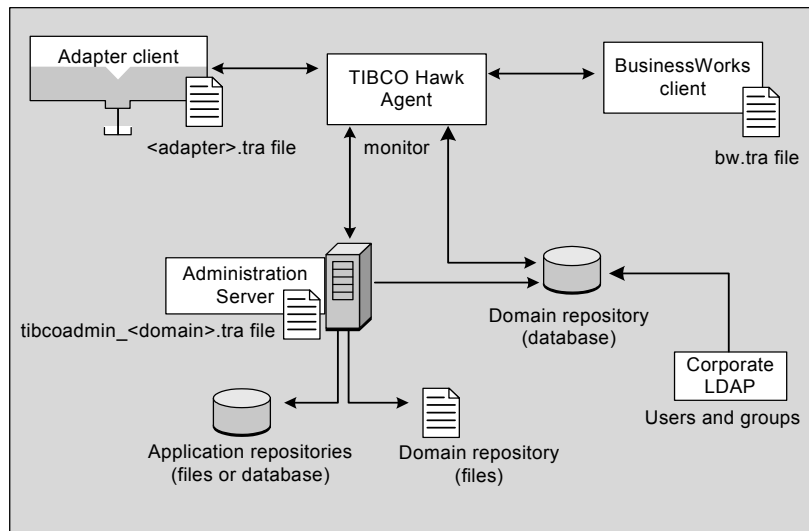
Adapter client

TIBCO Hawk Agent

BusinessWorks client

<adapter>.tra file

monitor

bw.tra file

Administration Server

tibcoadmin_<domain>.tra file

Domain repository (database)

Corporate LDAP

Users and groups

Application repositories (files or database)

Domain repository (files)